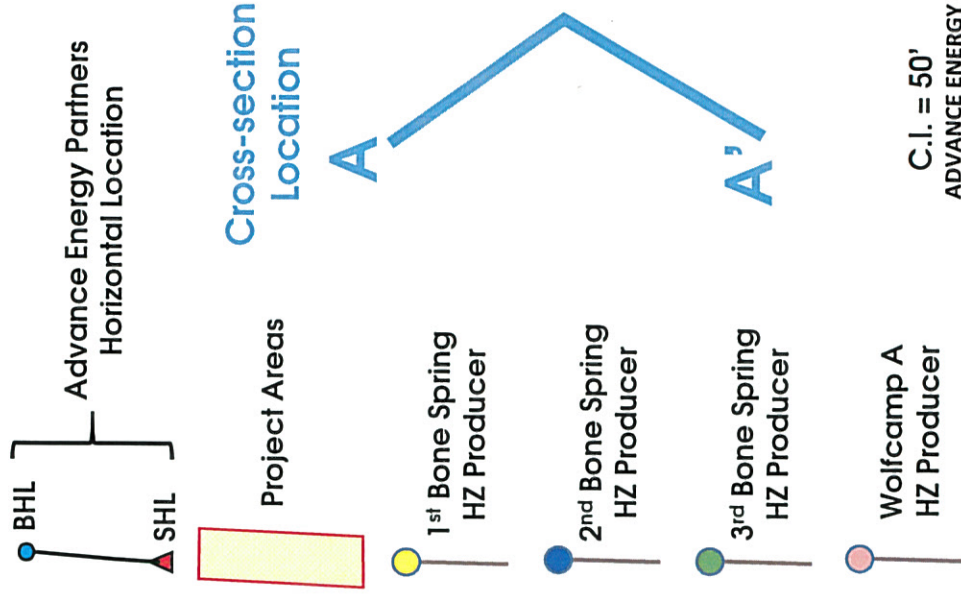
BHL

SHL

Advance Energy Partners Horizontal Location

Project Areas

Cross-section Location

A

A'

1$^{st}$ Bone Spring HZ Producer

2$^{nd}$ Bone Spring HZ Producer

3$^{rd}$ Bone Spring HZ Producer

Wolfcamp A HZ Producer

C.I. = 50'

ADVANCE ENERGY